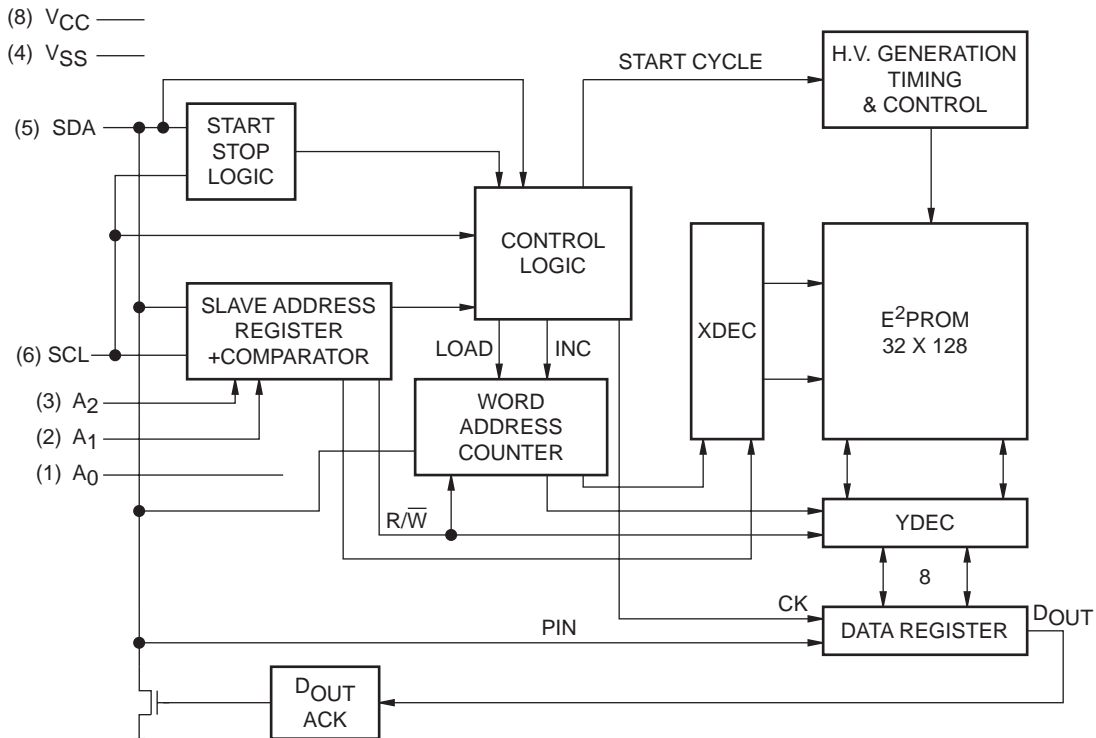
(8) $V_{CC}$
(4) $V_{SS}$
(5) SDA
START STOP LOGIC
START CYCLE
H.V. GENERATION TIMING & CONTROL
CONTROL LOGIC
XDEC
$E^2$PROM 32 X 128
SLAVE ADDRESS REGISTER +COMPARATOR
(6) SCL
LOAD
INC
(3) $A_2$
(2) $A_1$
(1) $A_0$
WORD ADDRESS COUNTER
R/$\overline{W}$
YDEC
8
CK
PIN
DATA REGISTER
$D_{OUT}$
$D_{OUT}$ ACK